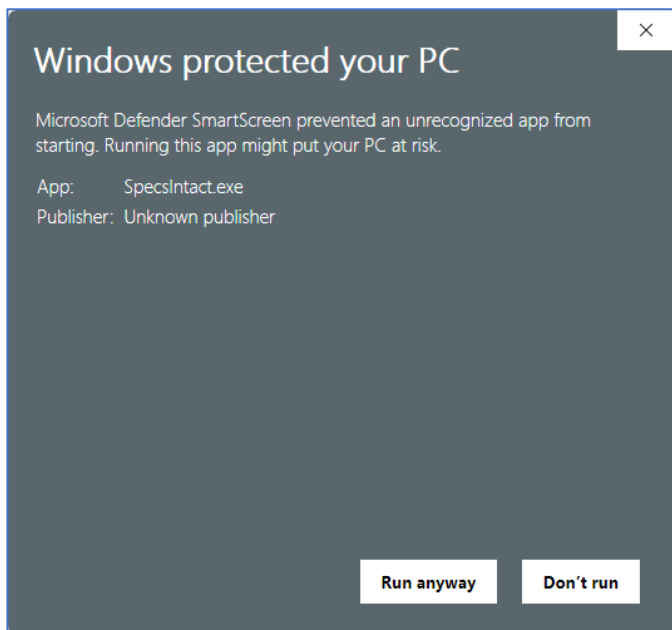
×

Windows protected your PC

Microsoft Defender SmartScreen prevented an unrecognized app from starting. Running this app might put your PC at risk.

App: SpecsIntact.exe
Publisher: Unknown publisher

Run anyway

Don't run